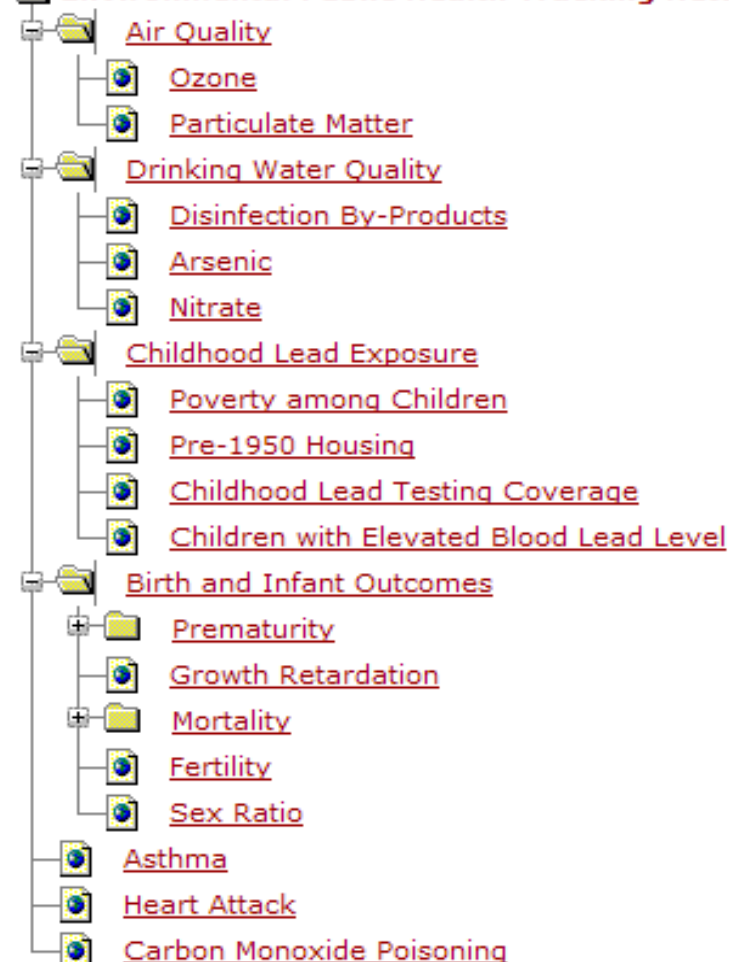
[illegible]

Air Quality

Ozone

Particulate Matter

Drinking Water Quality

Disinfection By-Products

Arsenic

Nitrate

Childhood Lead Exposure

Poverty among Children

Pre-1950 Housing

Childhood Lead Testing Coverage

Children with Elevated Blood Lead Level

Birth and Infant Outcomes

Prematurity

Growth Retardation

Mortality

Fertility

Sex Ratio

Asthma

Heart Attack

Carbon Monoxide Poisoning